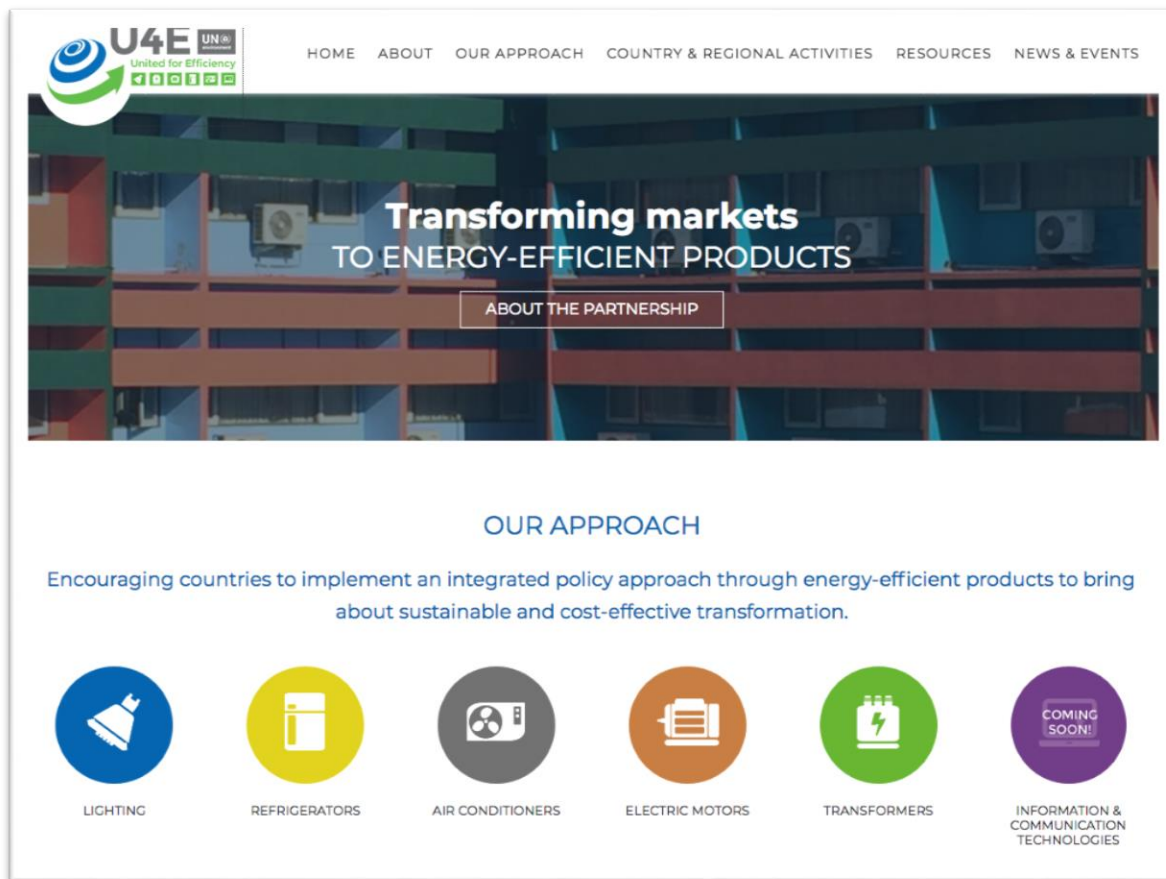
U4E UN environment
United for Efficiency

HOME ABOUT OUR APPROACH COUNTRY & REGIONAL ACTIVITIES RESOURCES NEWS & EVENTS

Transforming markets
TO ENERGY-EFFICIENT PRODUCTS

ABOUT THE PARTNERSHIP

OUR APPROACH

Encouraging countries to implement an integrated policy approach through energy-efficient products to bring about sustainable and cost-effective transformation.

LIGHTING

REFRIGERATORS

AIR CONDITIONERS

ELECTRIC MOTORS

TRANSFORMERS

COMING SOON!

INFORMATION & COMMUNICATION TECHNOLOGIES